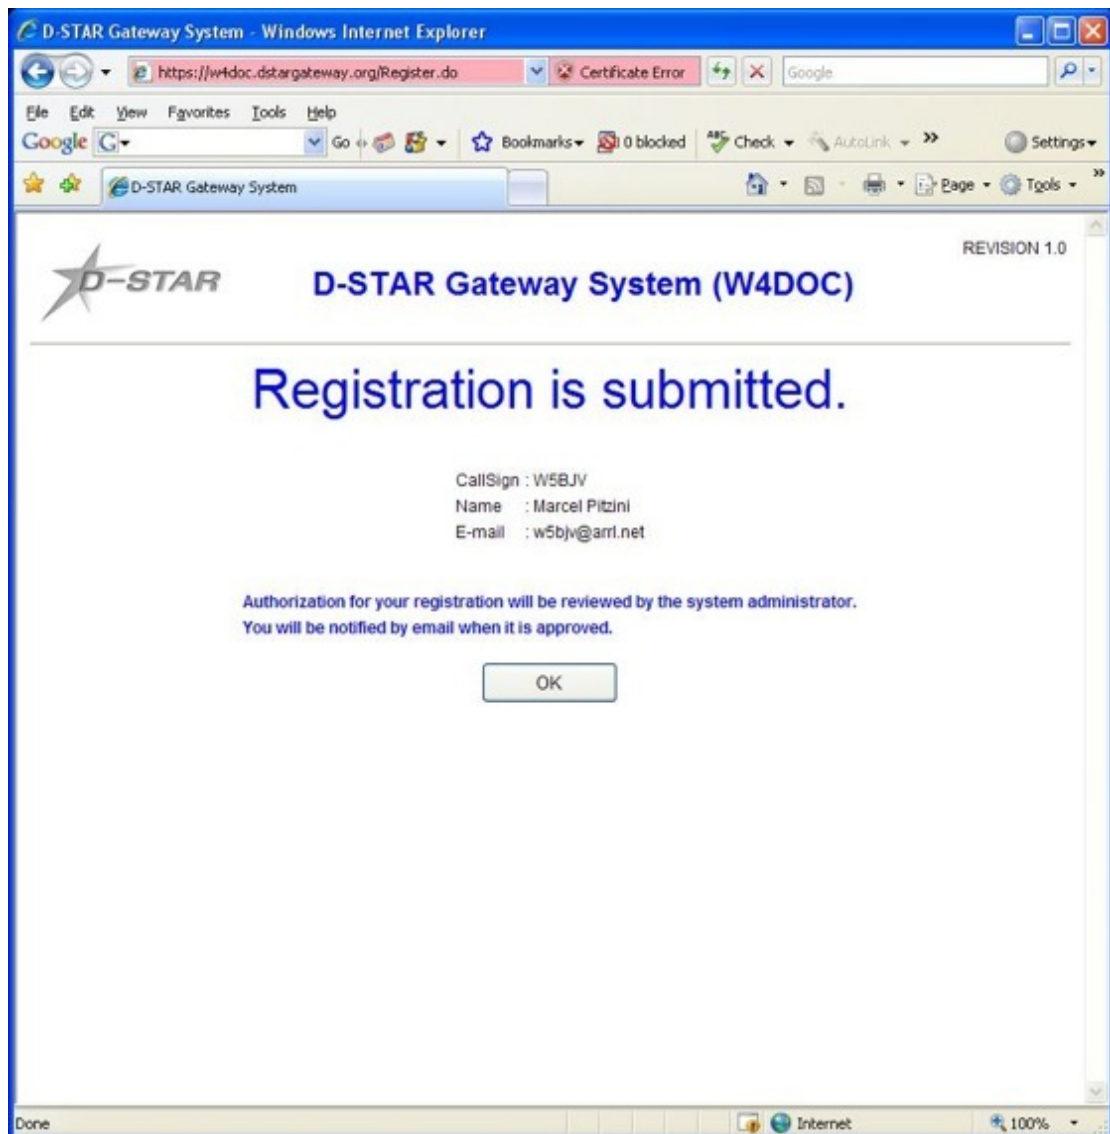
D-STAR Gateway System - Windows Internet Explorer

https://w4doc.dstargateway.org/Register.do
Certificate Error
Google

File Edit View Favorites Tools Help
Google G
Go
Bookmarks
0 blocked
Check
AutoLink
Settings

D-STAR Gateway System
Page
Tools

REVISION 1.0

D-STAR

D-STAR Gateway System (W4DOC)

Registration is submitted.

CallSign : W5BJV
Name : Marcel Pitzini
E-mail : w5bjv@arrl.net

Authorization for your registration will be reviewed by the system administrator.
You will be notified by email when it is approved.

OK

Done
Internet
100%